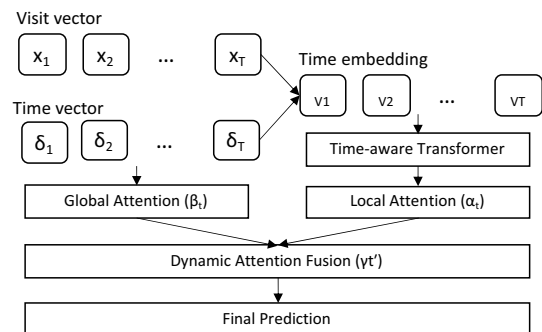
Visit vector

$x_1$ $x_2$ ... $x_T$

Time embedding

v1 v2 ... vT

Time vector

$\delta_1$ $\delta_2$ ... $\delta_T$

Time-aware Transformer

Global Attention ($\beta_t$)

Local Attention ($\alpha_t$)

Dynamic Attention Fusion (γt')

Final Prediction